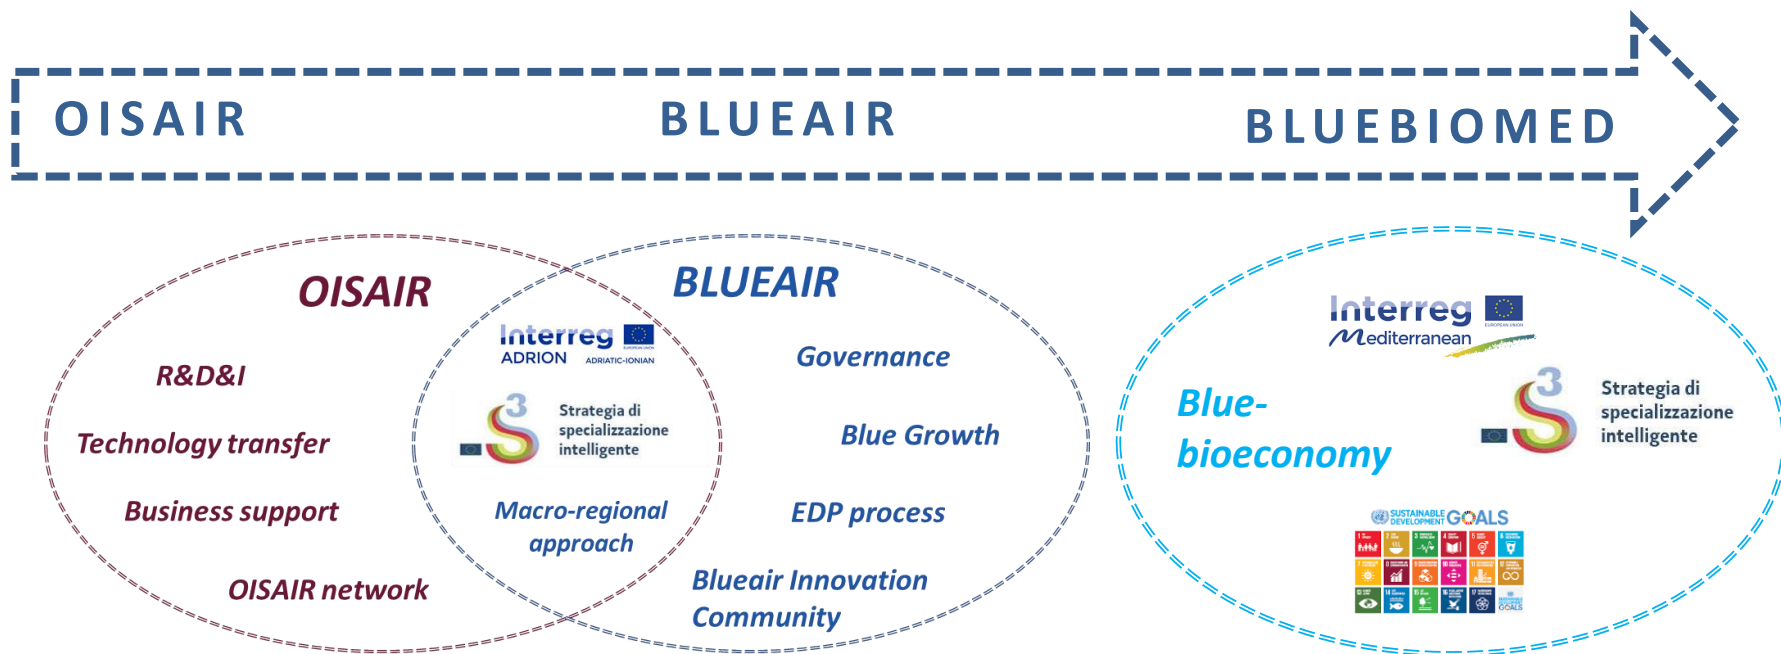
OISAIR BLUEAIR BLUEBIOMED

OISAIR

R&D&I

Technology transfer

Business support

OISAIR network

Interreg
ADRION ADRIATIC-IONIAN

S3 Strategia di specializzazione intelligente

Macro-regional approach

BLUEAIR

Governance

Blue Growth

EDP process

Blueair Innovation Community

Interreg
Mediterranean

Blue-bioeconomy

S3 Strategia di specializzazione intelligente

SUSTAINABLE DEVELOPMENT GOALS